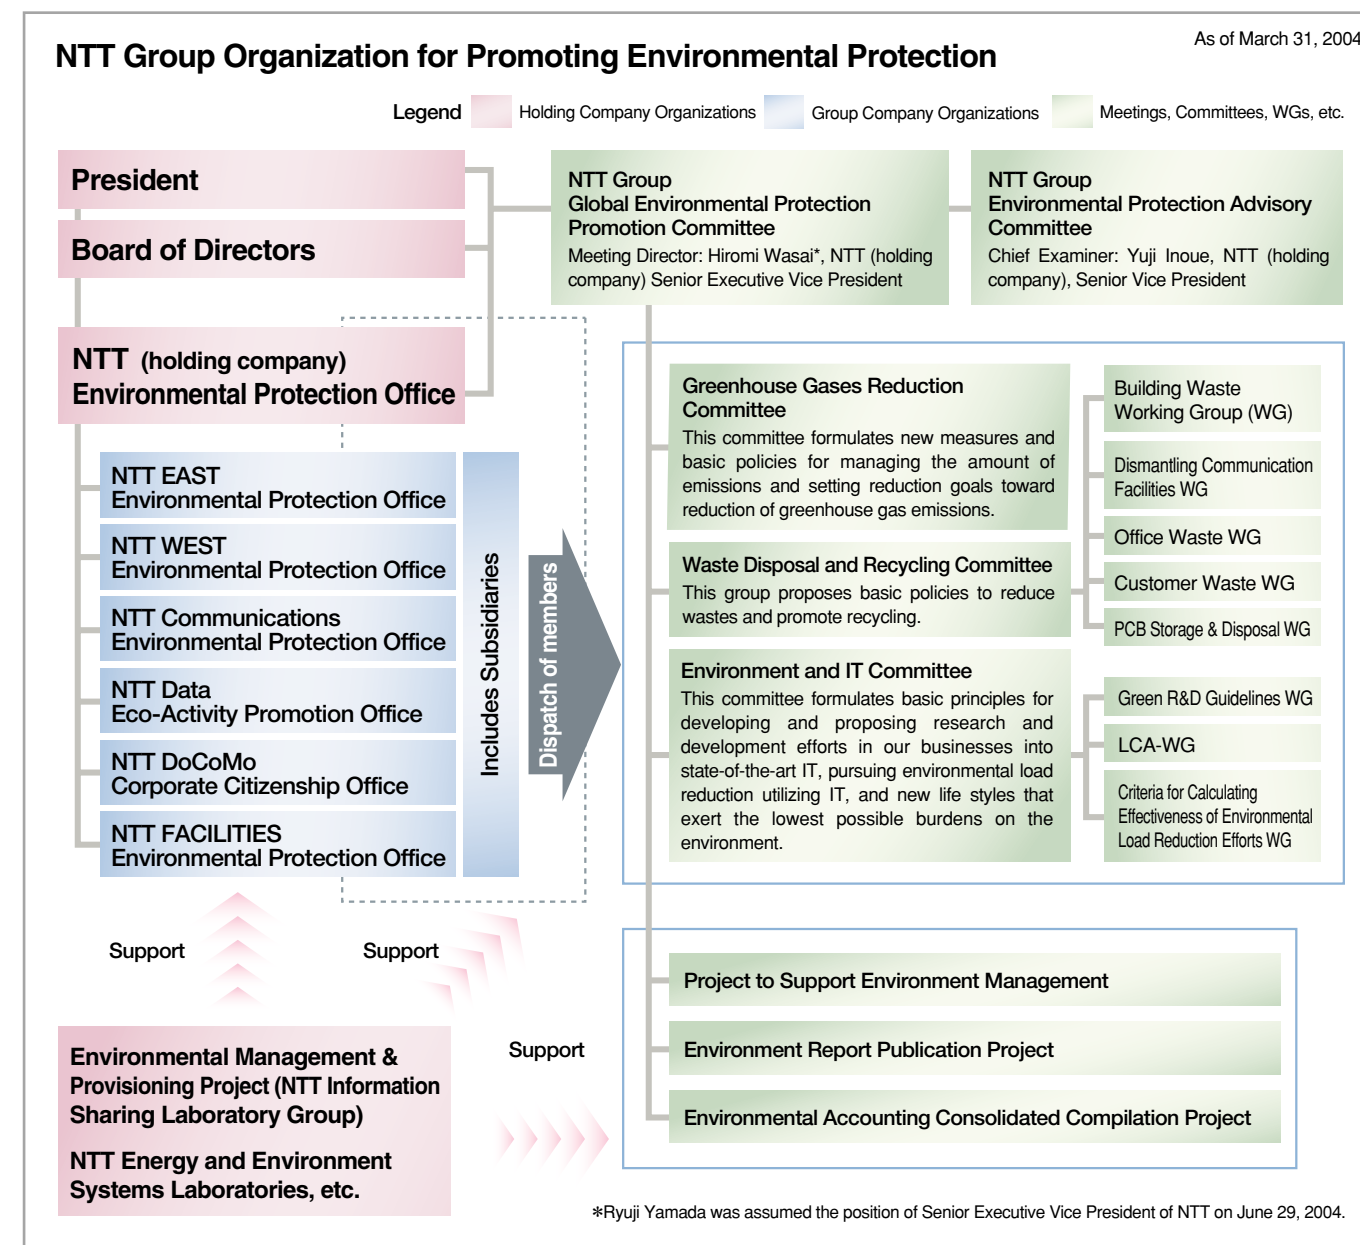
As of March 31, 2004

NTT Group Organization for Promoting Environmental Protection

Legend Holding Company Organizations Group Company Organizations Meetings, Committees, WGs, etc.

President

Board of Directors

NTT (holding company) Environmental Protection Office

NTT EAST Environmental Protection Office

NTT WEST Environmental Protection Office

NTT Communications Environmental Protection Office

NTT Data Eco-Activity Promotion Office

NTT DoCoMo Corporate Citizenship Office

NTT FACILITIES Environmental Protection Office

Includes Subsidiaries

Dispatch of members

NTT Group Global Environmental Protection Promotion Committee
Meeting Director: Hiromi Wasai*, NTT (holding company) Senior Executive Vice President

NTT Group Environmental Protection Advisory Committee
Chief Examiner: Yuji Inoue, NTT (holding company), Senior Vice President

Greenhouse Gases Reduction Committee
This committee formulates new measures and basic policies for managing the amount of emissions and setting reduction goals toward reduction of greenhouse gas emissions.

Waste Disposal and Recycling Committee
This group proposes basic policies to reduce wastes and promote recycling.

Environment and IT Committee
This committee formulates basic principles for developing and proposing research and development efforts in our businesses into state-of-the-art IT, pursuing environmental load reduction utilizing IT, and new life styles that exert the lowest possible burdens on the environment.

Building Waste Working Group (WG)

Dismantling Communication Facilities WG

Office Waste WG

Customer Waste WG

PCB Storage & Disposal WG

Green R&D Guidelines WG

LCA-WG

Criteria for Calculating Effectiveness of Environmental Load Reduction Efforts WG

Support

Support

Support

Project to Support Environment Management

Environment Report Publication Project

Environmental Accounting Consolidated Compilation Project

Environmental Management & Provisioning Project (NTT Information Sharing Laboratory Group)

NTT Energy and Environment Systems Laboratories, etc.

*Ryuji Yamada was assumed the position of Senior Executive Vice President of NTT on June 29, 2004.